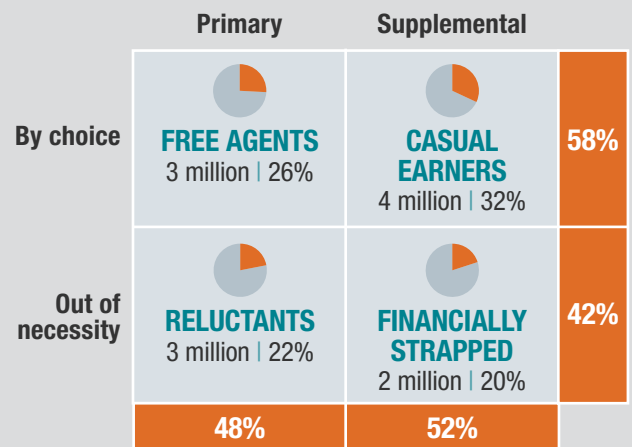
|  | Primary | Supplemental |  |
|---|---|---|---|
| By choice | FREE AGENTS 3 million \| 26% | CASUAL EARNERS 4 million \| 32% | 58% |
| Out of necessity | RELUCTANTS 3 million \| 22% | FINANCIALLY STRAPPED 2 million \| 20% | 42% |
|  | 48% | 52% |  |